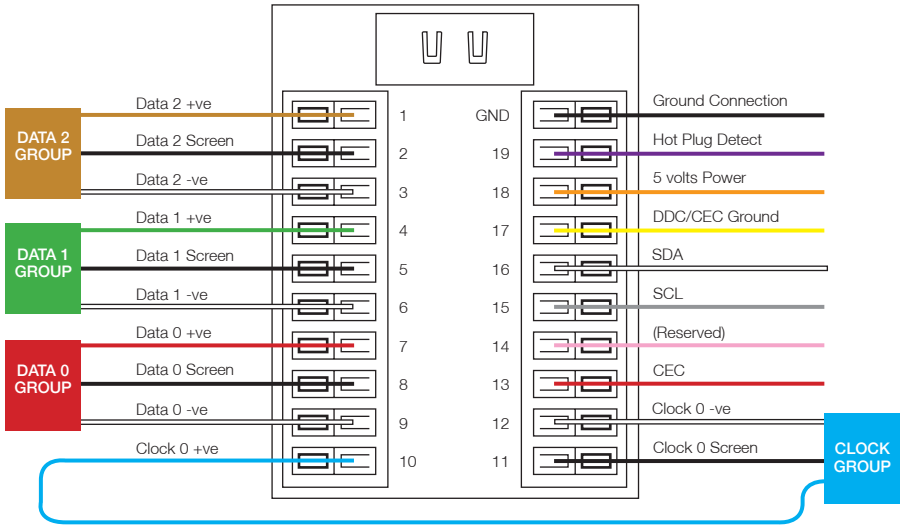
DATA 2 GROUP

Data 2 +ve
Data 2 Screen
Data 2 -ve

DATA 1 GROUP

Data 1 +ve
Data 1 Screen
Data 1 -ve

DATA 0 GROUP

Data 0 +ve
Data 0 Screen
Data 0 -ve
Clock 0 +ve

1
2
3
4
5
6
7
8
9
10

GND
19
18
17
16
15
14
13
12
11

Ground Connection
Hot Plug Detect
5 volts Power
DDC/CEC Ground
SDA
SCL
(Reserved)
CEC
Clock 0 -ve
Clock 0 Screen

CLOCK GROUP